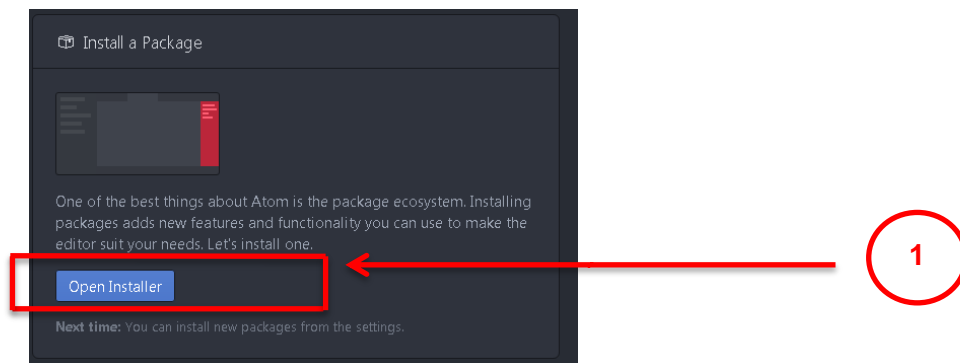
Install a Package

One of the best things about Atom is the package ecosystem. Installing packages adds new features and functionality you can use to make the editor suit your needs. Let's install one.

Open Installer

1

**Next time:** You can install new packages from the settings.